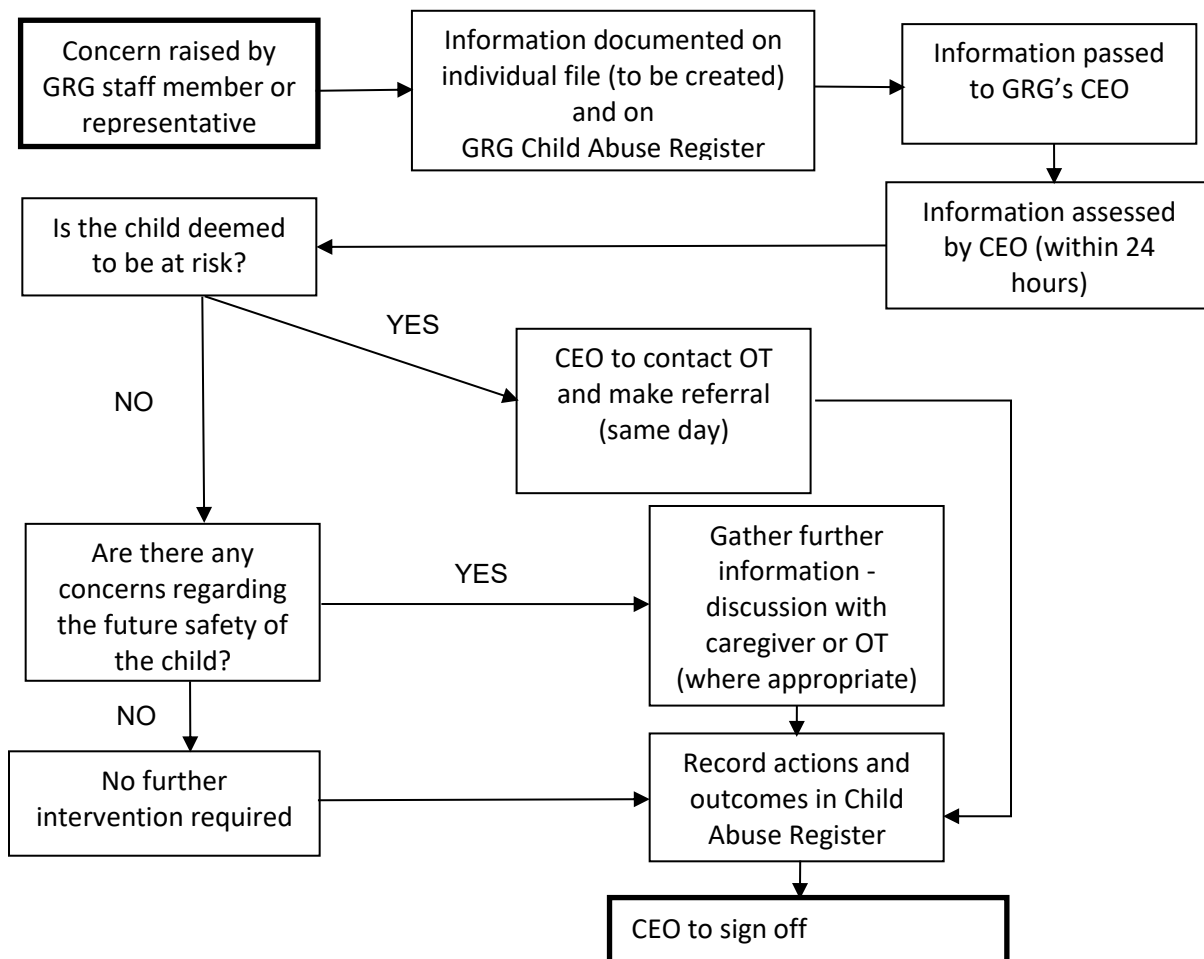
Concern raised by GRG staff member or representative

Information documented on individual file (to be created) and on GRG Child Abuse Register

Information passed to GRG's CEO

Information assessed by CEO (within 24 hours)

Is the child deemed to be at risk?

YES

CEO to contact OT and make referral (same day)

NO

Are there any concerns regarding the future safety of the child?

YES

Gather further information - discussion with caregiver or OT (where appropriate)

NO

No further intervention required

Record actions and outcomes in Child Abuse Register

CEO to sign off